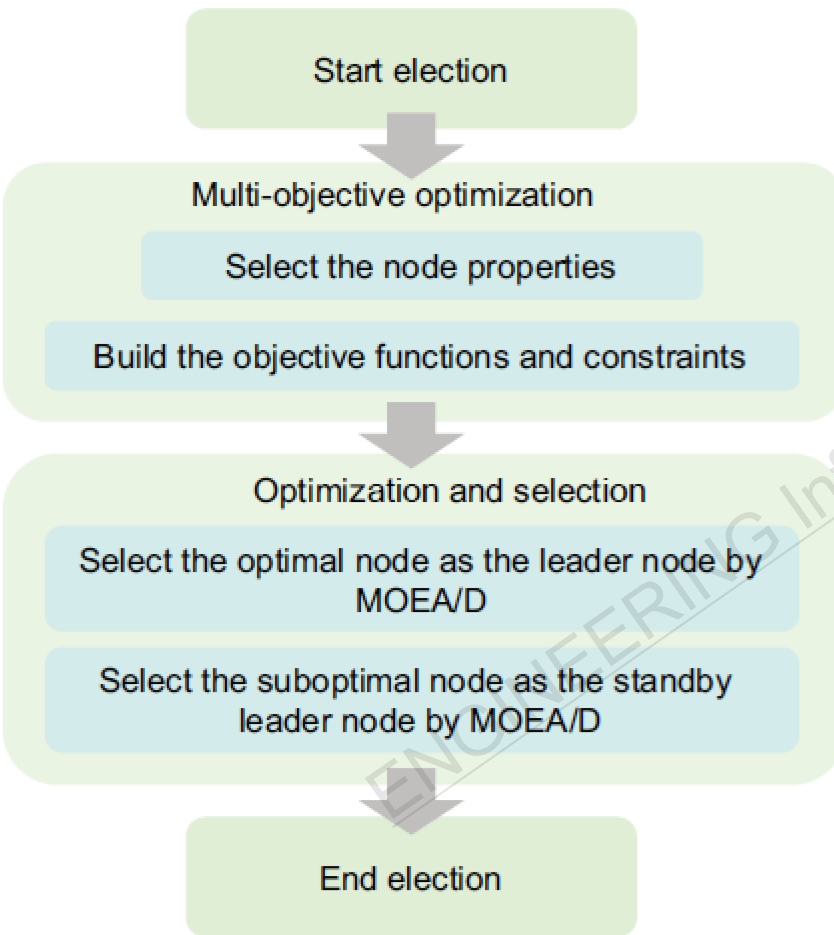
Start election

Multi-objective optimization

Select the node properties

Build the objective functions and constraints

Optimization and selection

Select the optimal node as the leader node by MOEA/D

Select the suboptimal node as the standby leader node by MOEA/D

End election

ENGINEERING In